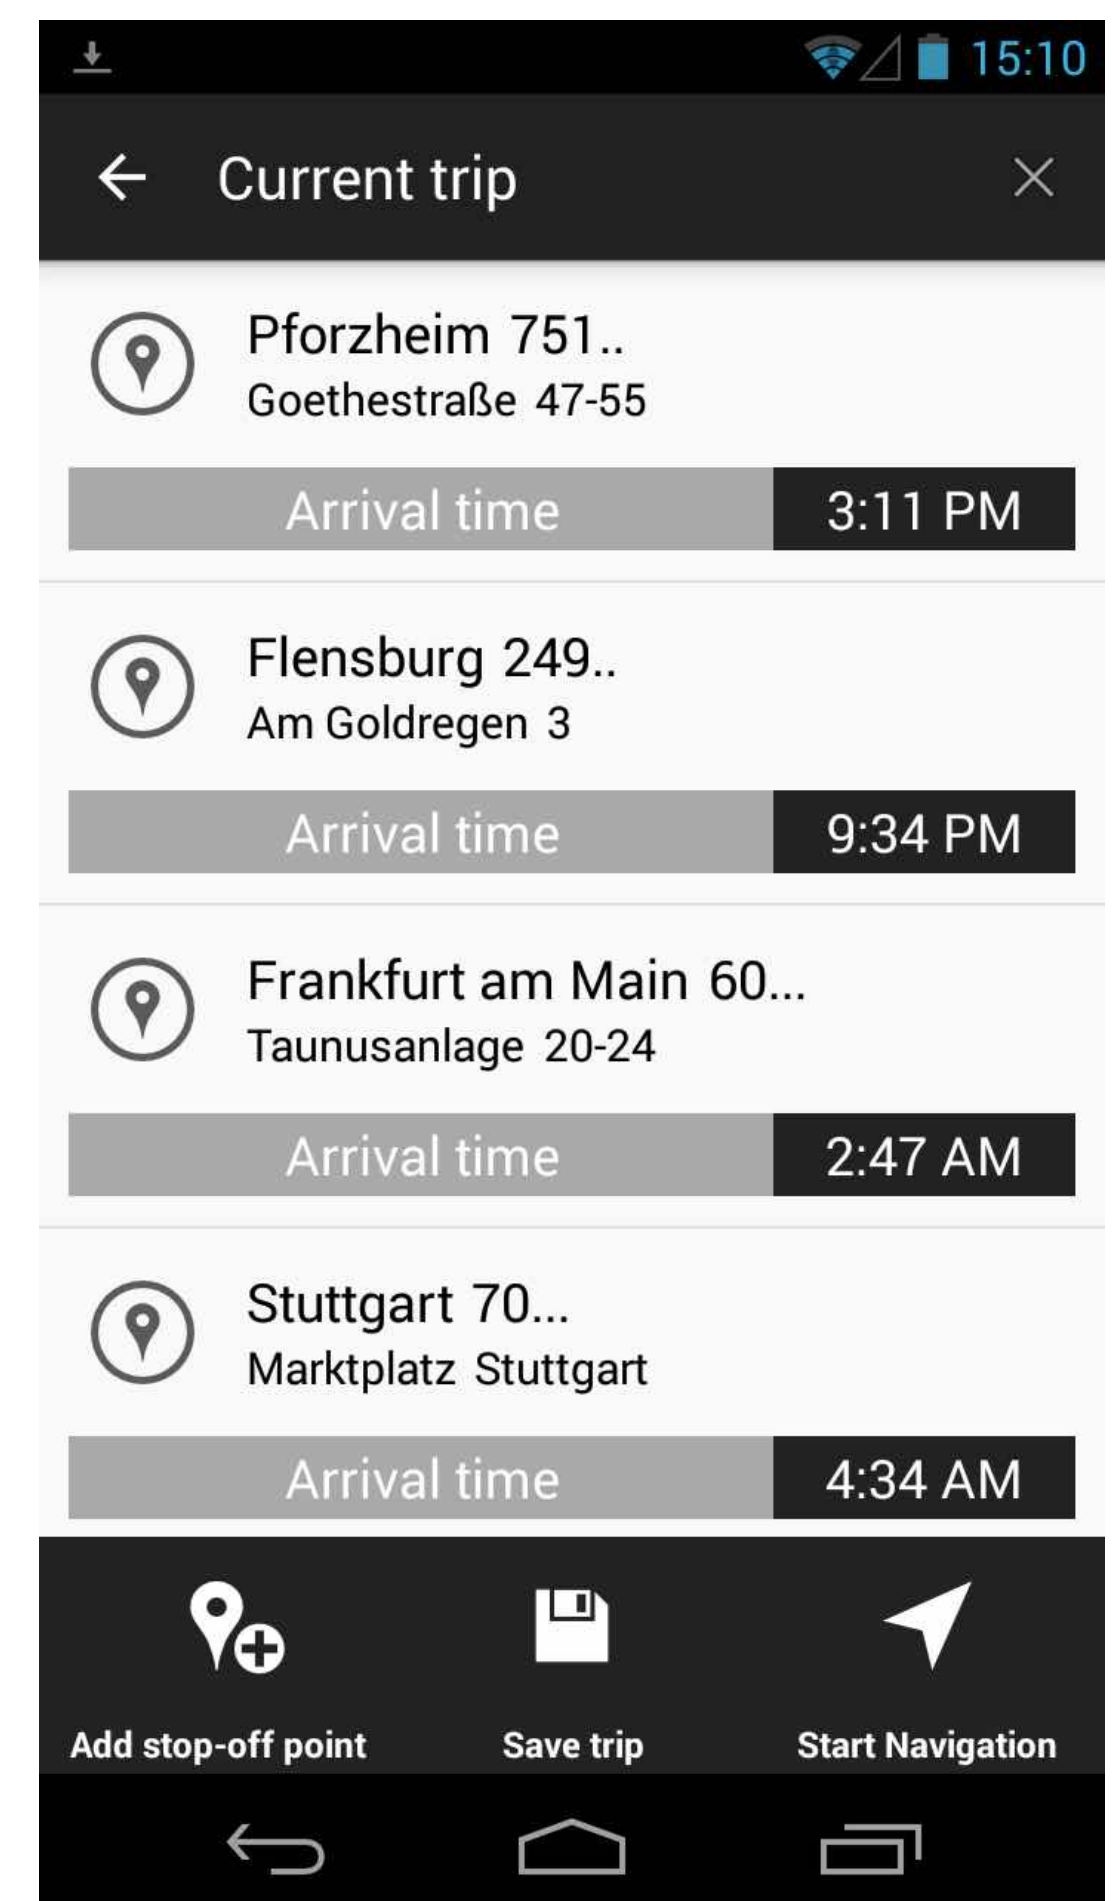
15:10

Current trip

Pforzheim 751..
Goethestraße 47-55

| Arrival time | 3:11 PM |
|---|---|

Flensburg 249..
Am Goldregen 3

| Arrival time | 9:34 PM |
|---|---|

Frankfurt am Main 60...
Taunusanlage 20-24

| Arrival time | 2:47 AM |
|---|---|

Stuttgart 70...
Marktplatz Stuttgart

| Arrival time | 4:34 AM |
|---|---|

Add stop-off point
Save trip
Start Navigation